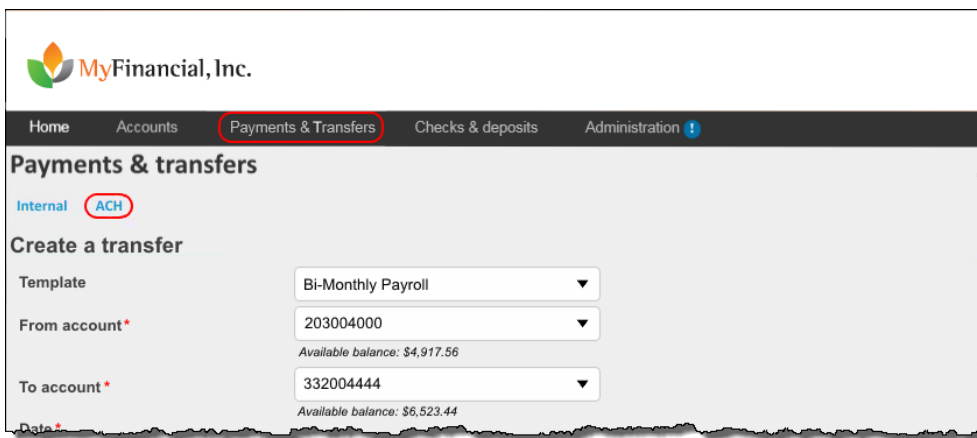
MyFinancial, Inc.

Home Accounts Payments & Transfers Checks & deposits Administration !

Payments & transfers

Internal ACH

Create a transfer

Template
Bi-Monthly Payroll

From account*
203004000
Available balance: $4,917.56

To account*
332004444
Available balance: $6,523.44

Date*